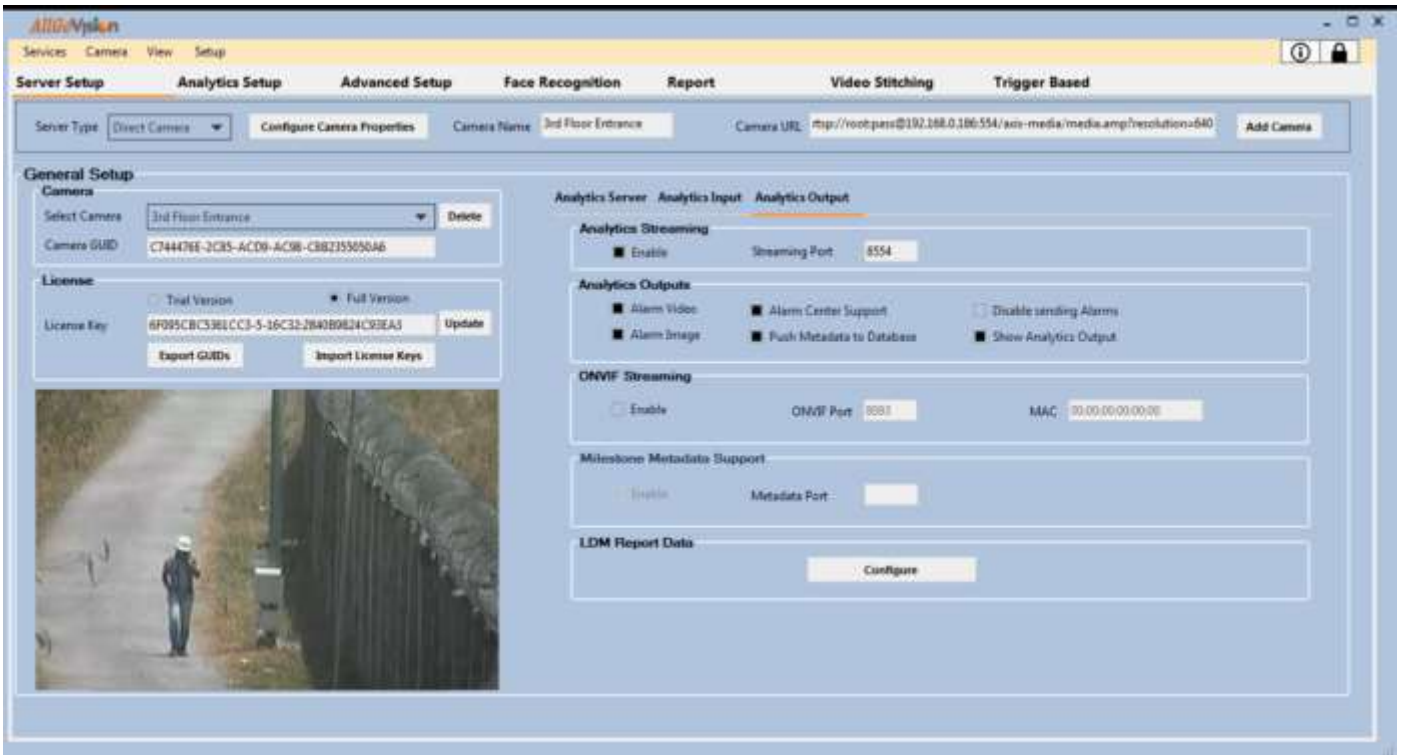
AllGoVision

Services Camera View Setup

Server Setup Analytics Setup Advanced Setup Face Recognition Report Video Stitching Trigger Based

Server Type Direct Camera Configure Camera Properties Camera Name 3rd Floor Entrance Camera URL rtsp://root:pass@192.168.0.186:554/axis-media/media.amp?resolution=640 Add Camera

General Setup

Camera

Select Camera 3rd Floor Entrance Delete

Camera GUID C744476E-2C85-ACD9-AC9B-CBB2355050A6

License

Trial Version Full Version

License Key 6F095CBC5361CC3-5-16C32-2840B9824C93EA3 Update

Export GUIDs Import License Keys

Analytics Server Analytics Input Analytics Output

Analytics Streaming

Enable Streaming Port 8554

Analytics Outputs

Alarm Video Alarm Center Support Disable sending Alarms

Alarm Image Push Metadata to Database Show Analytics Output

ONVIF Streaming

Enable ONVIF Port 8583 MAC 00:00:00:00:00:00

Milestone Metadata Support

Enable Metadata Port

LDM Report Data

Configure